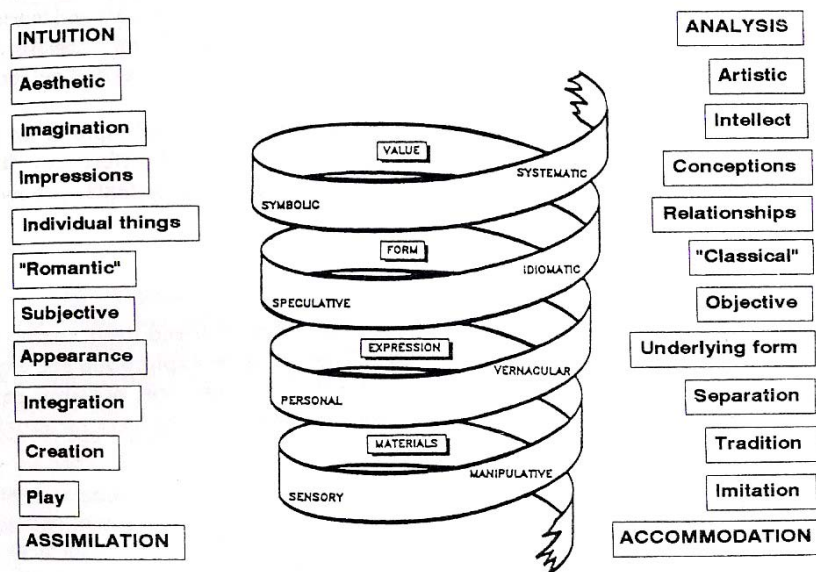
INTUITION

Aesthetic

Imagination

Impressions

Individual things

"Romantic"

Subjective

Appearance

Integration

Creation

Play

ASSIMILATION

VALUE

SYSTEMATIC

SYMBOLIC

FORM

IDIOMATIC

SPECULATIVE

EXPRESSION

VERNACULAR

PERSONAL

MATERIALS

MANIPULATIVE

SENSORY

ANALYSIS

Artistic

Intellect

Conceptions

Relationships

"Classical"

Objective

Underlying form

Separation

Tradition

Imitation

ACCOMMODATION